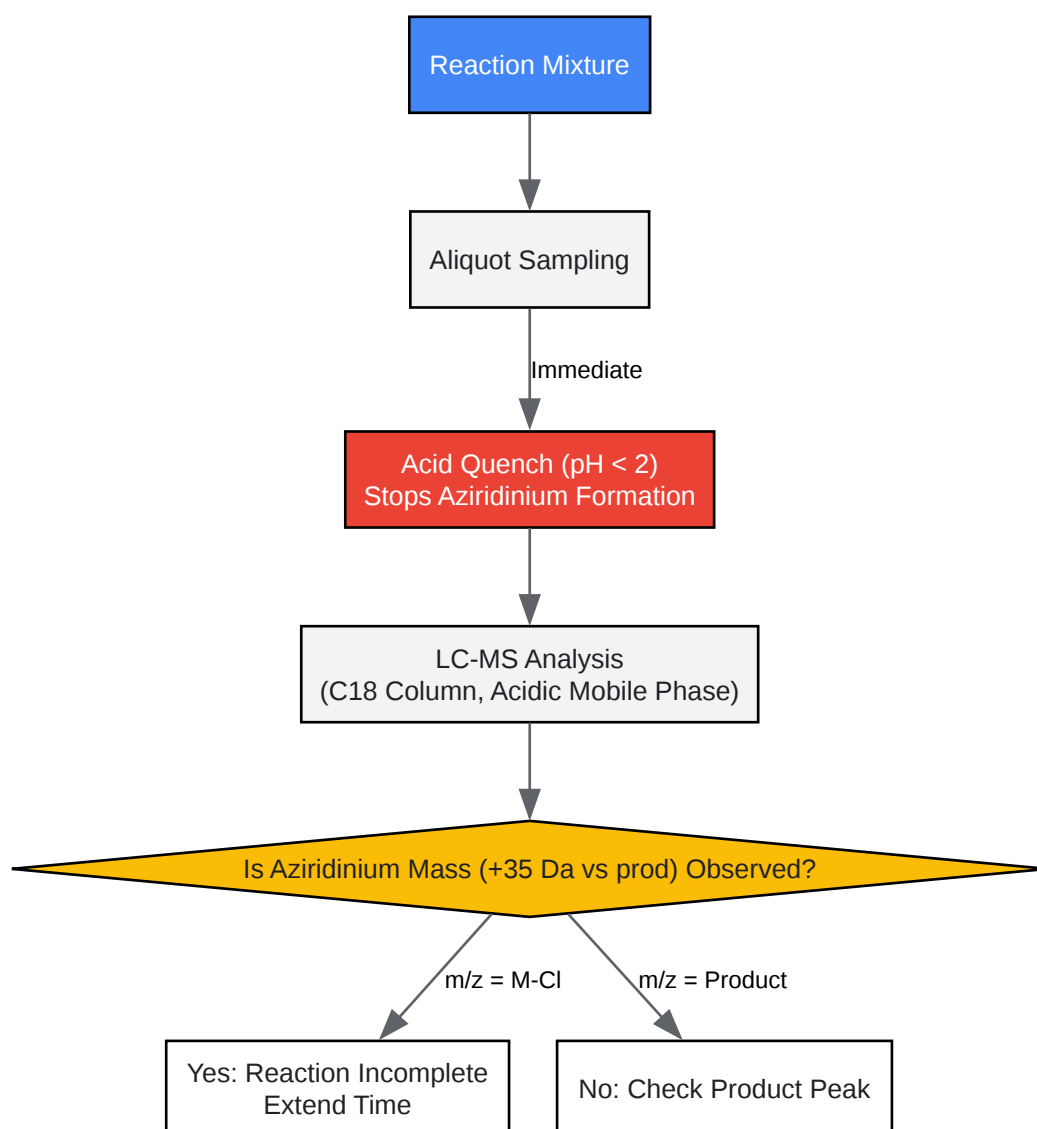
Reaction Mixture

Aliquot Sampling

Immediate

Acid Quench (pH < 2)
Stops Aziridinium Formation

LC-MS Analysis
(C18 Column, Acidic Mobile Phase)

Is Aziridinium Mass (+35 Da vs prod) Observed?

m/z = M-Cl

m/z = Product

Yes: Reaction Incomplete
Extend Time

No: Check Product Peak